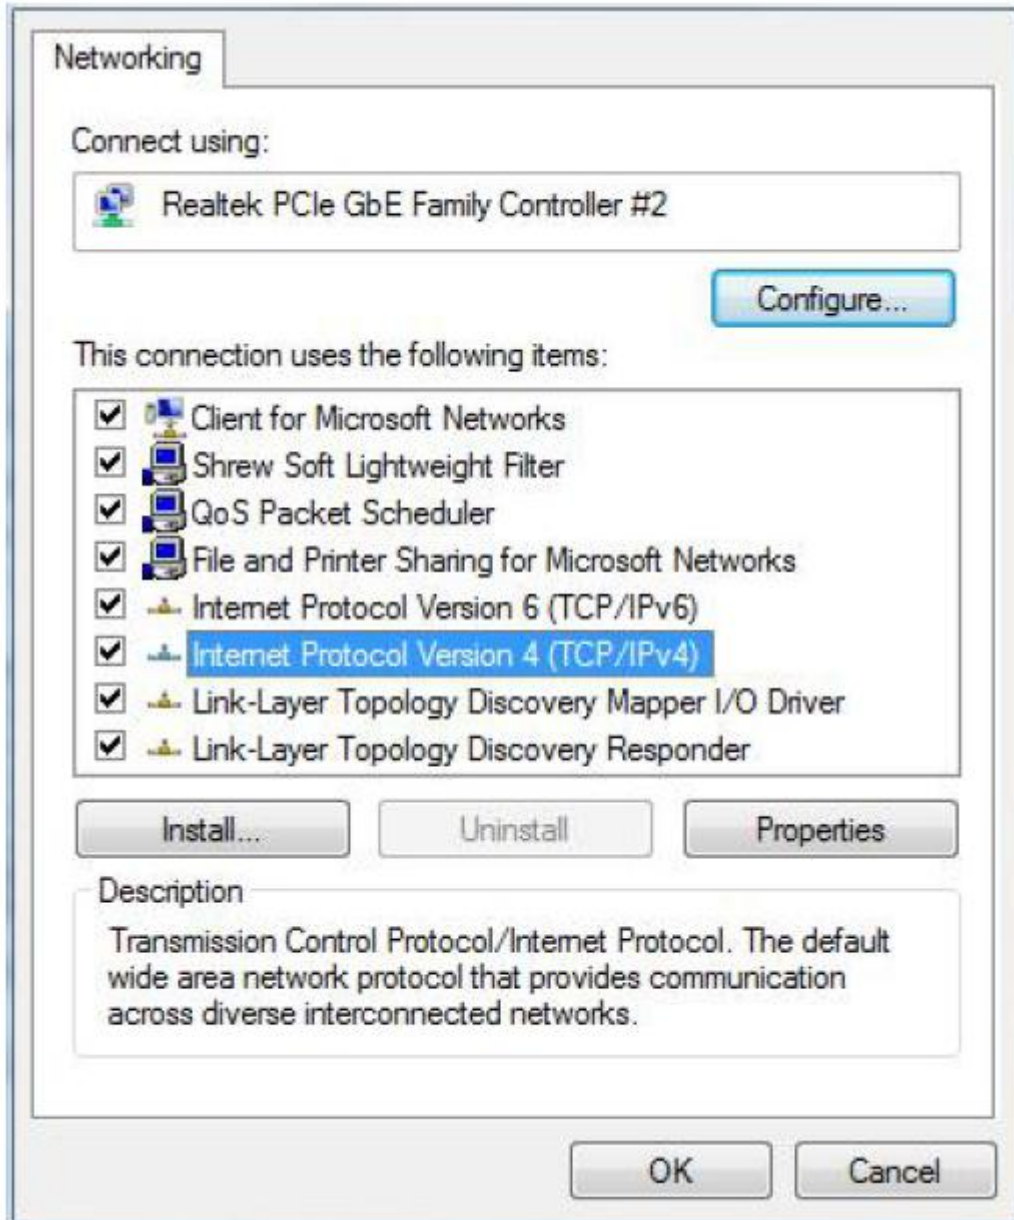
Networking

Connect using:

Realtek PCIe GbE Family Controller #2

Configure...

This connection uses the following items:

Client for Microsoft Networks
Shrew Soft Lightweight Filter
QoS Packet Scheduler
File and Printer Sharing for Microsoft Networks
Internet Protocol Version 6 (TCP/IPv6)
Internet Protocol Version 4 (TCP/IPv4)
Link-Layer Topology Discovery Mapper I/O Driver
Link-Layer Topology Discovery Responder

Install... Uninstall Properties

Description

Transmission Control Protocol/Internet Protocol. The default wide area network protocol that provides communication across diverse interconnected networks.

OK Cancel